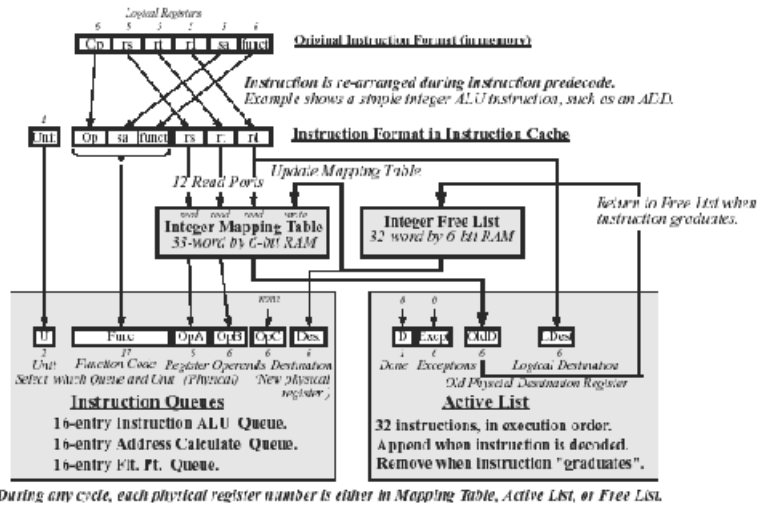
Logical Registers
6 5 5 5 5 6
Op rs rt rd sa funct
Original Instruction Format (in memory)

Instruction is re-arranged during instruction predecode.
Example shows a simple integer ALU instruction, such as an ADD.

4
Unit
Op sa funct rs rt rd
Instruction Format in Instruction Cache

Update Mapping Table
12 Read Ports
read read read write
Integer Mapping Table
33-word by 6-bit RAM

Integer Free List
32 word by 6 bit RAM

Return to Free List when instruction graduates.

none
U Func OpA OpB OpC Des.
2 17 6 6 6
Unit Function Code Register Operands Destination
Select which Queue and Unit (Physical) (New physical register)

Instruction Queues
16-entry Instruction ALU Queue.
16-entry Address Calculate Queue.
16-entry Flt. Pt. Queue.

8 6
D Excp OldD LDes
1 4 6 6
Done Exceptions Logical Destination
Old Physical Destination Register

Active List
32 instructions, in execution order.
Append when instruction is decoded.
Remove when instruction "graduates".

During any cycle, each physical register number is either in Mapping Table, Active List, or Free List.